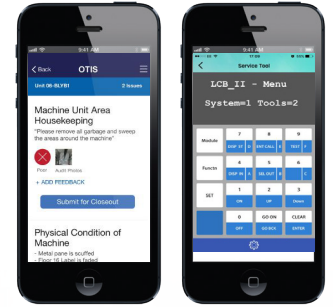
9:41 AM

< Back OTIS

Unit 06-8LYB1 2 Issues

Machine Unit Area Housekeeping

"Please remove all garbage and sweep the areas around the machine"

Poor Audit Photos

+ ADD FEEDBACK

Submit for Closeout

Physical Condition of Machine

- Metal pane is scuffed
- Floor 16 Label is faded

9:41 AM

Service Tool

LCB_II - Menu

System=1 Tools=2

Module

Functn

SET

7

DISP AT

8

ENT CALL

9

TEST

4

DISP IN

5

SEL OUT

6

1

ON

2

UP

3

Down

0

OFF

GO ON

GO BCK

CLEAR

ENTER